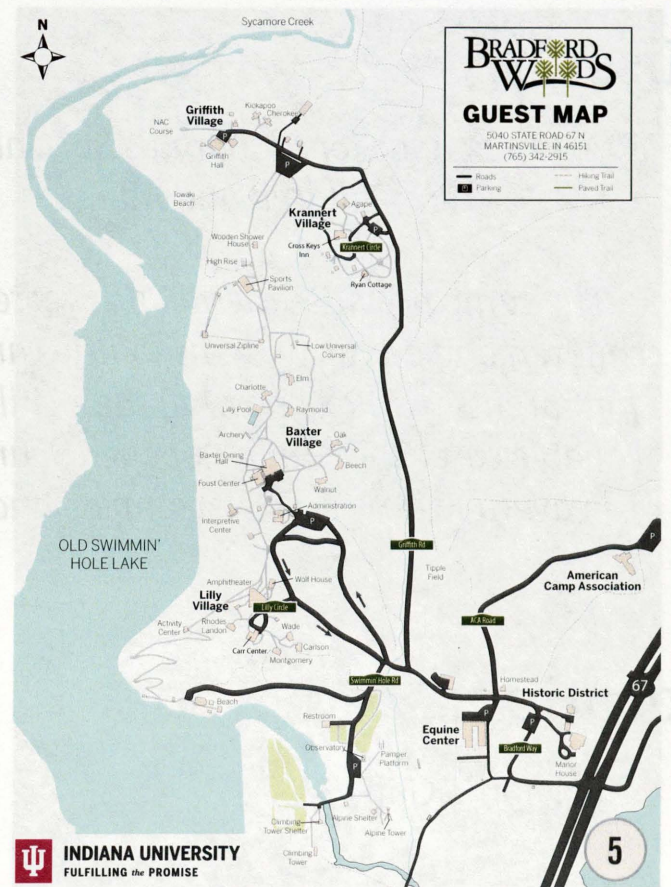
N

Sycamore Creek

BRADFORD WOODS

GUEST MAP

5040 STATE ROAD 67 N
MARTINSVILLE, IN 46151
(765) 342-2915

Roads
Parking
Hiking Trail
Paved Trail

Griffith Village
NAC Course
Kickapoo
Cherokee
P
P
Griffith Hall
Towaki Beach

Krannert Village
Agape
P
Cross Keys Inn
Krannert Circle
Ryan Cottage

Wooden Shower House
High Rise
Sports Pavilion

Universal Zipline
Low Universal Course
Charlotte
Elm
Lilly Pool
Raymond
Archery
Baxter Village
Oak
Baxter Dining Hall
Beech
Foust Center
Walnut
Administration
P
Interpretive Center

OLD SWIMMIN' HOLE LAKE

Griffith Rd
Tipple Field

American Camp Association
P

Amphitheater
Wolf House
Lilly Village
Lilly Circle
Activity Center
Rhodes Landon
Wade
Carr Center
Carlson
Montgomery

ACA Road
Swimmin Hole Rd
Homestead
Historic District
67
Beach
Restroom
Observatory
P
Pamper Platform
Equine Center
P
P
Bradford Way
Manor House
Climbing Tower Shelter
Alpine Shelter
Alpine Tower
Climbing Tower

INDIANA UNIVERSITY
FULFILLING the PROMISE

5